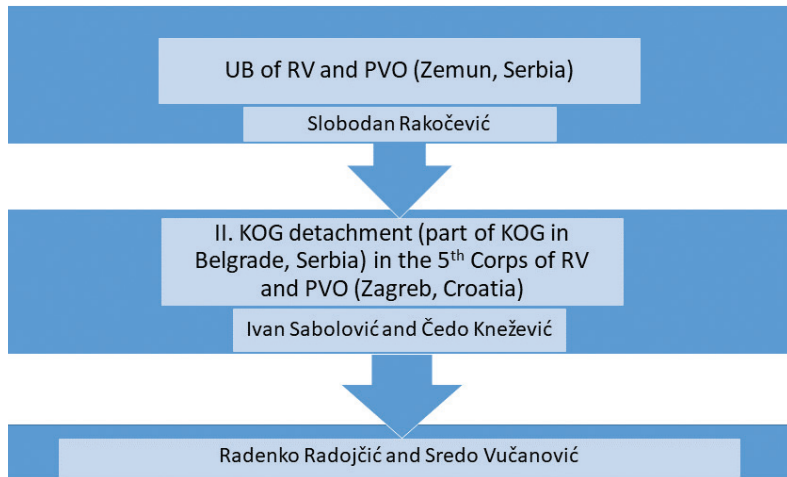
UB of RV and PVO (Zemun, Serbia)

Slobodan Rakočević

II. KOG detachment (part of KOG in Belgrade, Serbia) in the 5$^{th}$ Corps of RV and PVO (Zagreb, Croatia)

Ivan Sabolović and Čedo Knežević

Radenko Radojčić and Sredo Vučanović